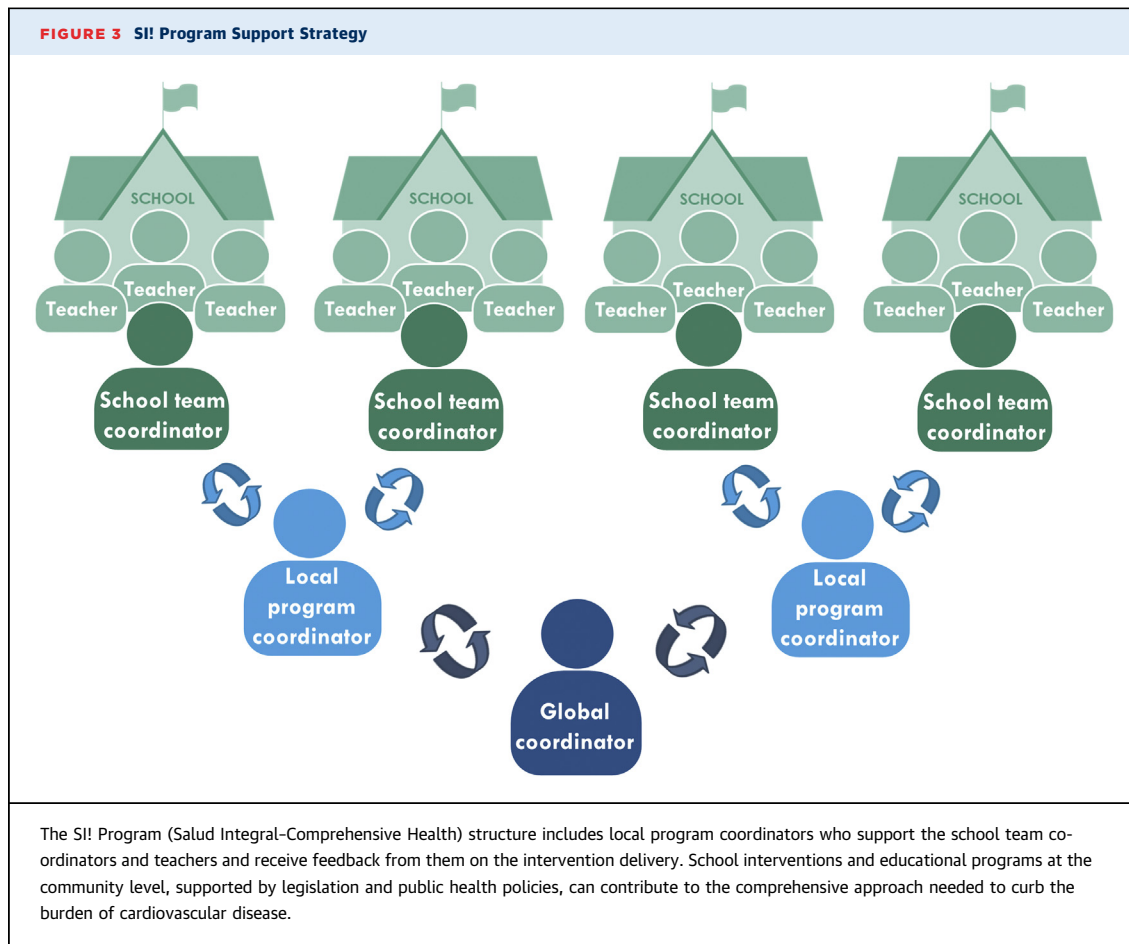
FIGURE 3 SI! Program Support Strategy

SCHOOL
Teacher Teacher Teacher
School team coordinator

SCHOOL
Teacher Teacher Teacher
School team coordinator

SCHOOL
Teacher Teacher Teacher
School team coordinator

SCHOOL
Teacher Teacher Teacher
School team coordinator

Local program coordinator

Local program coordinator

Global coordinator

The SI! Program (Salud Integral–Comprehensive Health) structure includes local program coordinators who support the school team coordinators and teachers and receive feedback from them on the intervention delivery. School interventions and educational programs at the community level, supported by legislation and public health policies, can contribute to the comprehensive approach needed to curb the burden of cardiovascular disease.